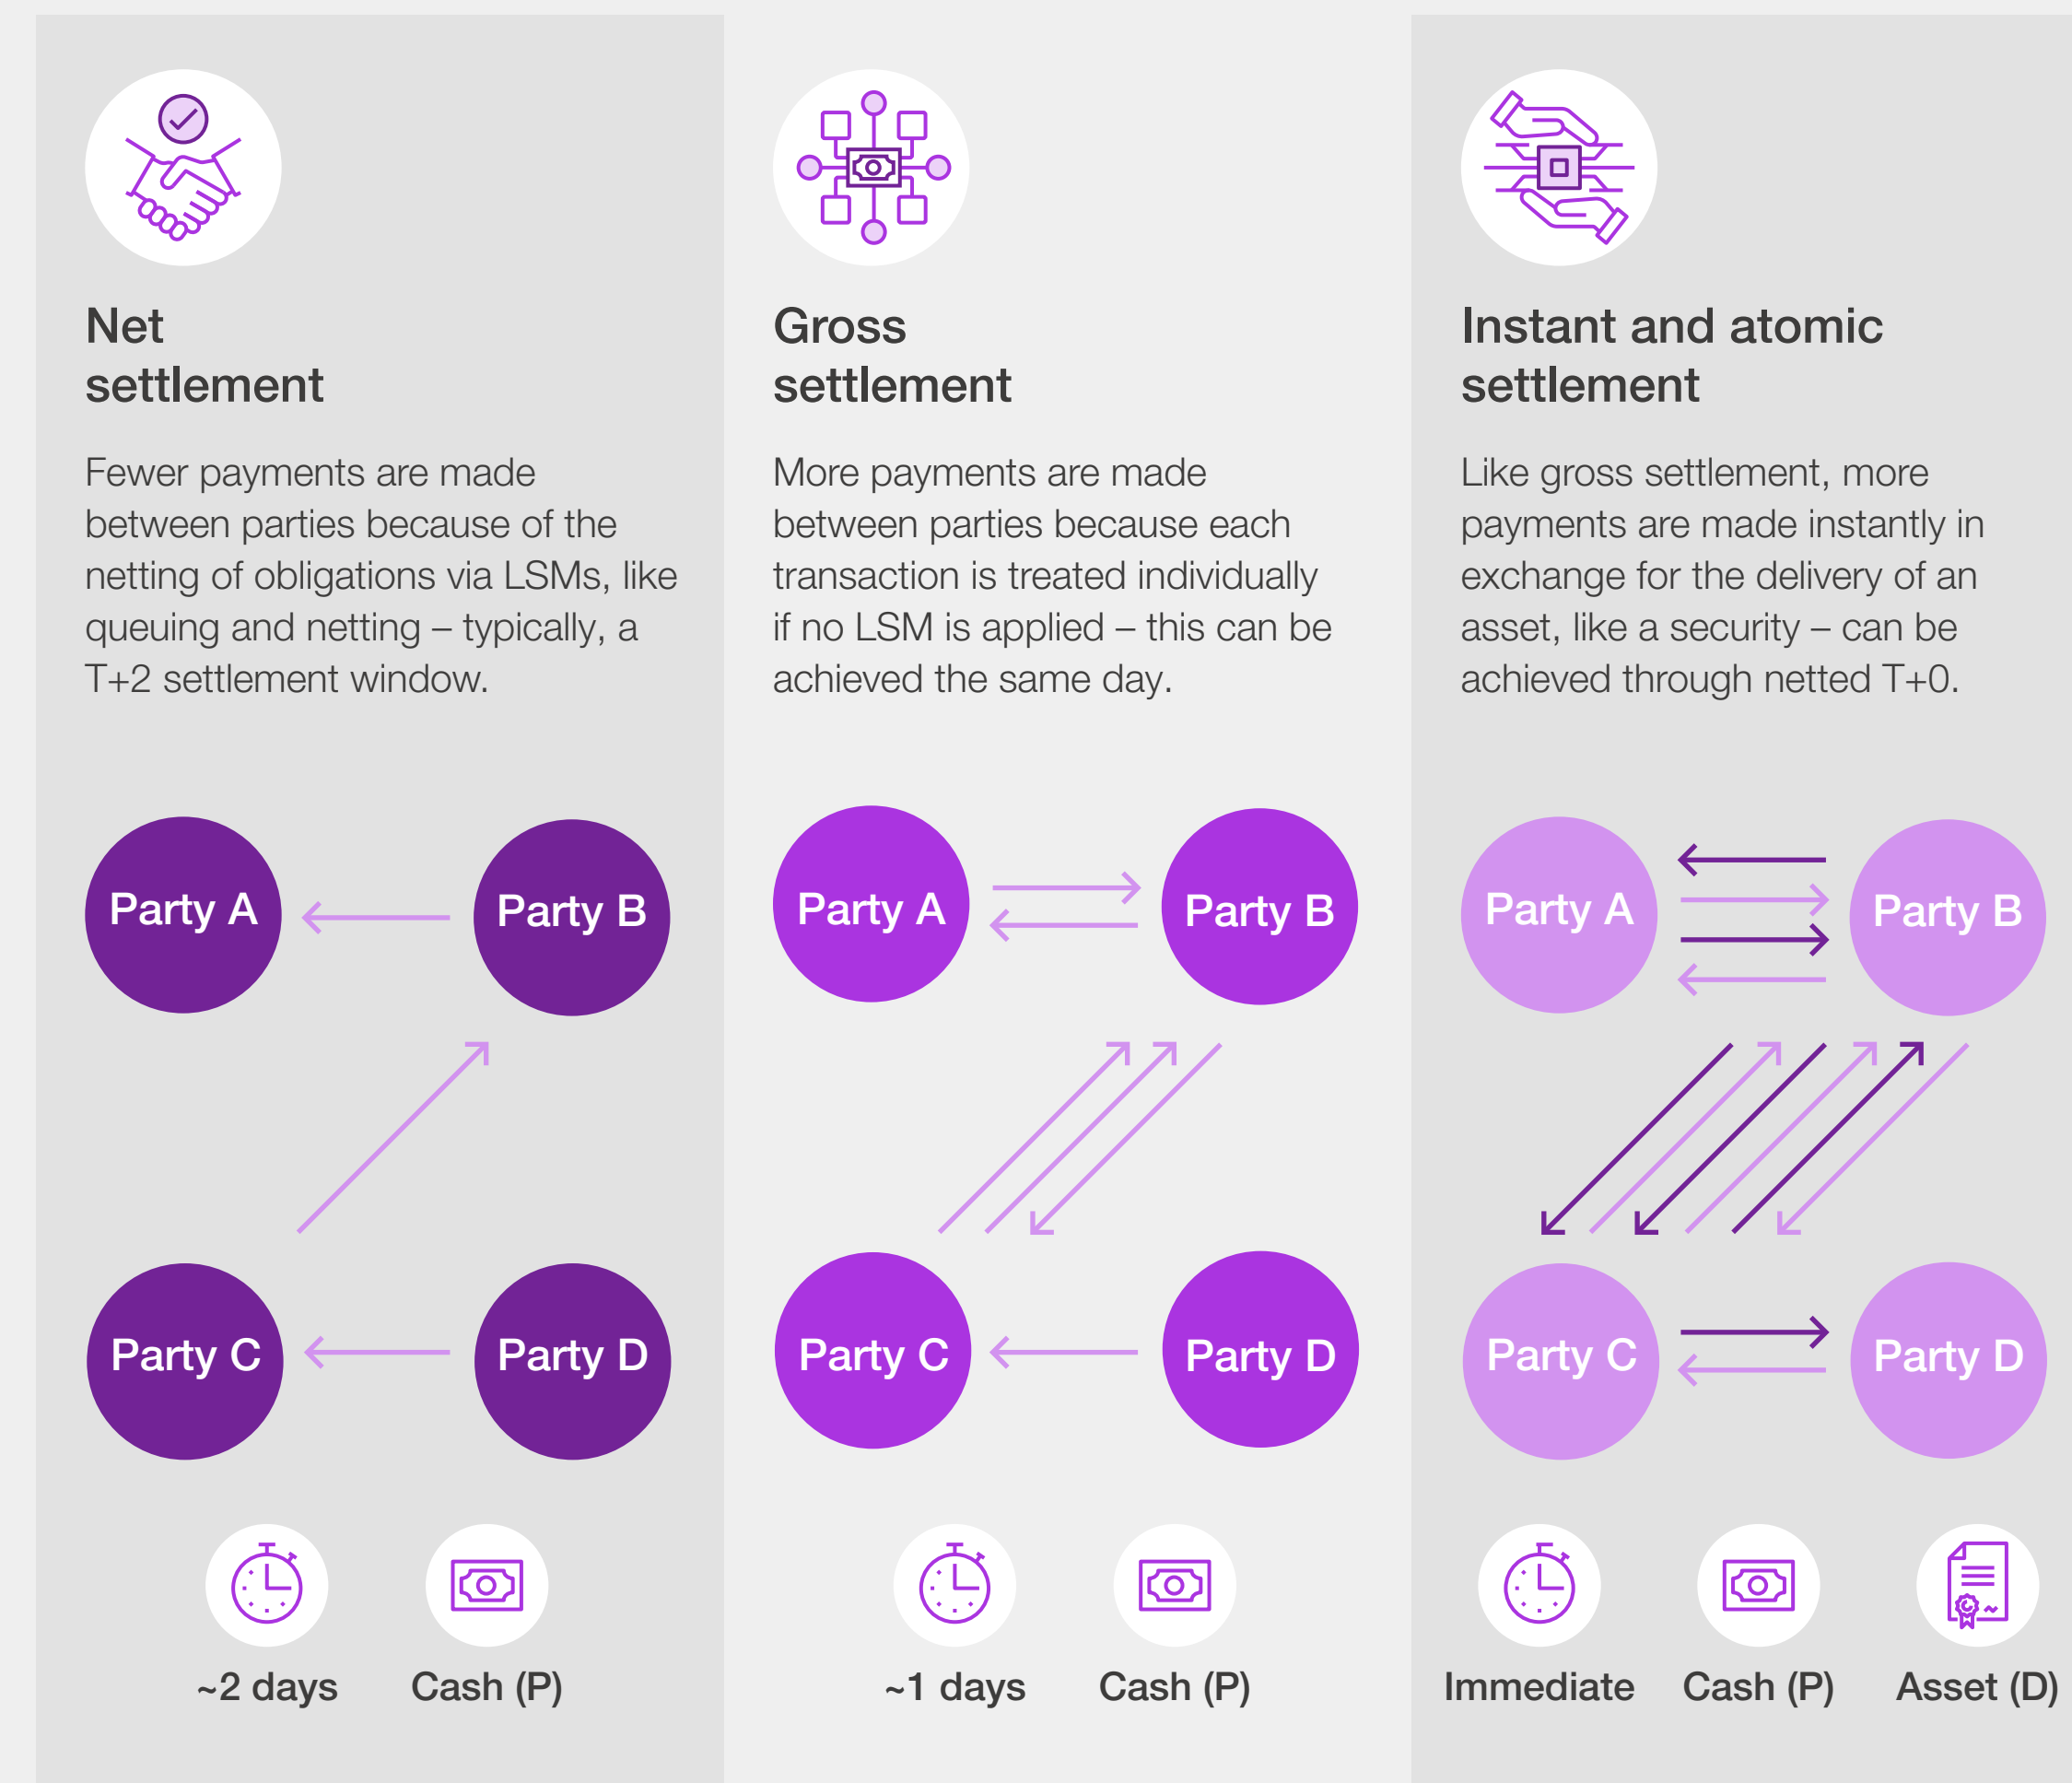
Net settlement

Fewer payments are made between parties because of the netting of obligations via LSMs, like queuing and netting – typically, a T+2 settlement window.

Party A

Party B

Party C

Party D

~2 days

Cash (P)

Gross settlement

More payments are made between parties because each transaction is treated individually if no LSM is applied – this can be achieved the same day.

Party A

Party B

Party C

Party D

~1 days

Cash (P)

Instant and atomic settlement

Like gross settlement, more payments are made instantly in exchange for the delivery of an asset, like a security – can be achieved through netted T+0.

Party A

Party B

Party C

Party D

Immediate

Cash (P)

Asset (D)